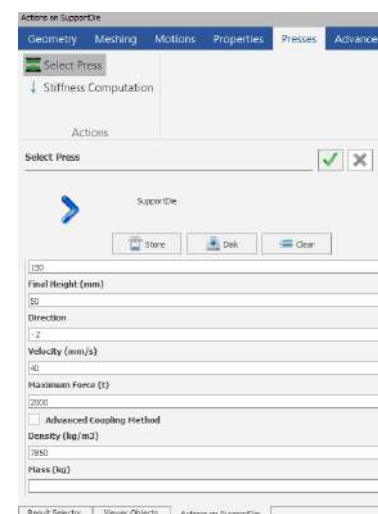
Actions on SupportDie
Geometry Meshing Motions Properties Presses Advance
Select Press
Stiffness Computation
Actions
Select Press
SupportDie
Store Del Clear
150
Final Height (mm)
50
Direction
-Z
Velocity (mm/s)
40
Maximum Force (t)
2000
Advanced Coupling Method
Density (kg/m3)
7850
Mass (kg)
Result Selector Viewer Objects Actions on SupportDie